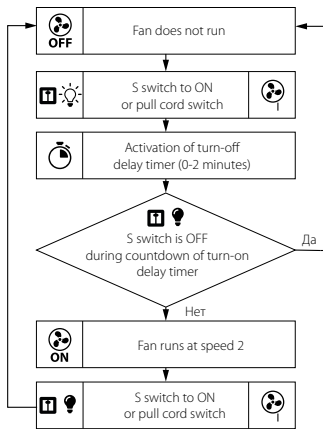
OFF

Fan does not run

S switch to ON or pull cord switch

I

Activation of turn-off delay timer (0-2 minutes)

S switch is OFF during countdown of turn-on delay timer

Да

Нет

ON

Fan runs at speed 2

S switch to ON or pull cord switch

I